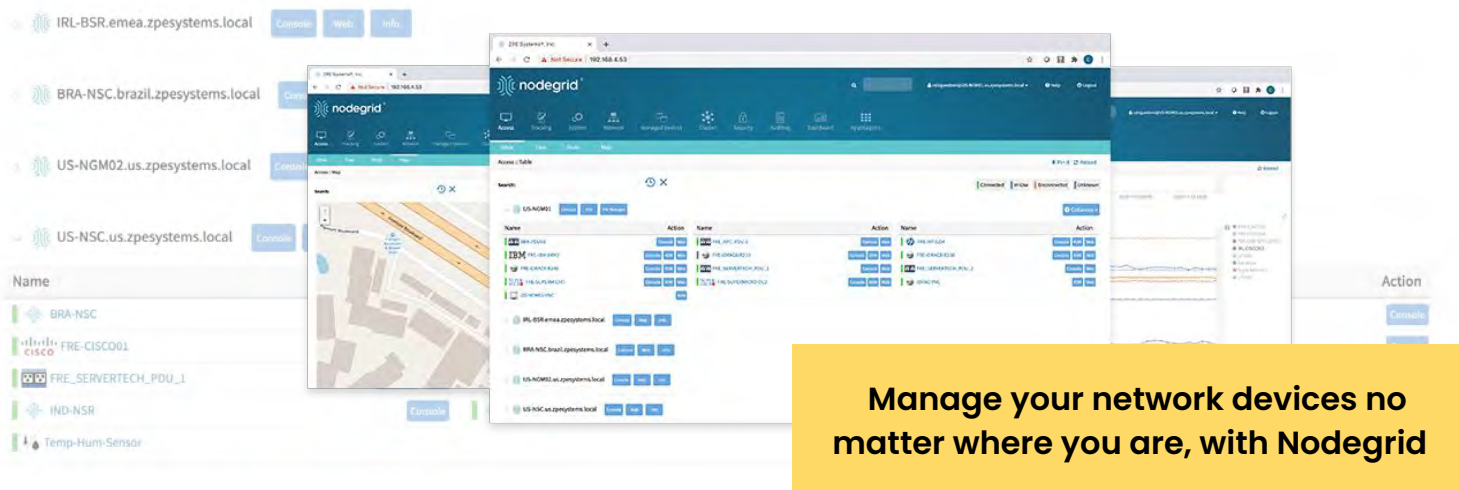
IRL-BSR.emea.zpesystems.local Console Web Info

BRA-NSC.brazil.zpesystems.local

US-NGM02.us.zpesystems.local

US-NSC.us.zpesystems.local

Name

BRA-NSC

FRE-CISCO01

FRE_SERVERTECH_PDU_1

IND-NSR Console

Temp-Hum-Sensor

Action

Console

ZPE Systems®, Inc.
Not Secure | 192.168.4.53

nodegrid

Access Tracking System Network Managed Devices Cluster Security Auditing Dashboard Applications

Access :: Table

Search: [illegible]

Connected In-Use Disconnected Unknown

US-NGM01 Console Web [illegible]

Collapse

| Name | Action | Name | Action | Name | Action |
|---|---|---|---|---|---|
| BRA-NSC | Console Web | FRE_APC_PDU_1 | Console Web | FRE-HP-EL04 | Console KVM Web |
| FRE-IBM-IMM2 | Console KVM Web | FRE-IDRAC8-R210 | Console KVM Web | FRE-IDRAC8-R230 | Console KVM Web |
| FRE-IDRAC9-R240 | Console KVM Web | FRE_SERVERTECH_PDU_1 | Console Web | FRE_SERVERTECH_PDU_2 | Console Web |
| FRE-SUPERMICRO | Console KVM Web | FRE-SUPERMICRO-OL2 | Console KVM Web | IDRAC-PVE | KVM Web |
| ZPE-NGM02-HSC | Web | | | | |

IRL-BSR.emea.zpesystems.local Console Web Info

BRA-NSC.brazil.zpesystems.local Console Web Info

US-NGM02.us.zpesystems.local Console Web Info

US-NSC.us.zpesystems.local Console Web Info

Manage your network devices no matter where you are, with Nodegrid